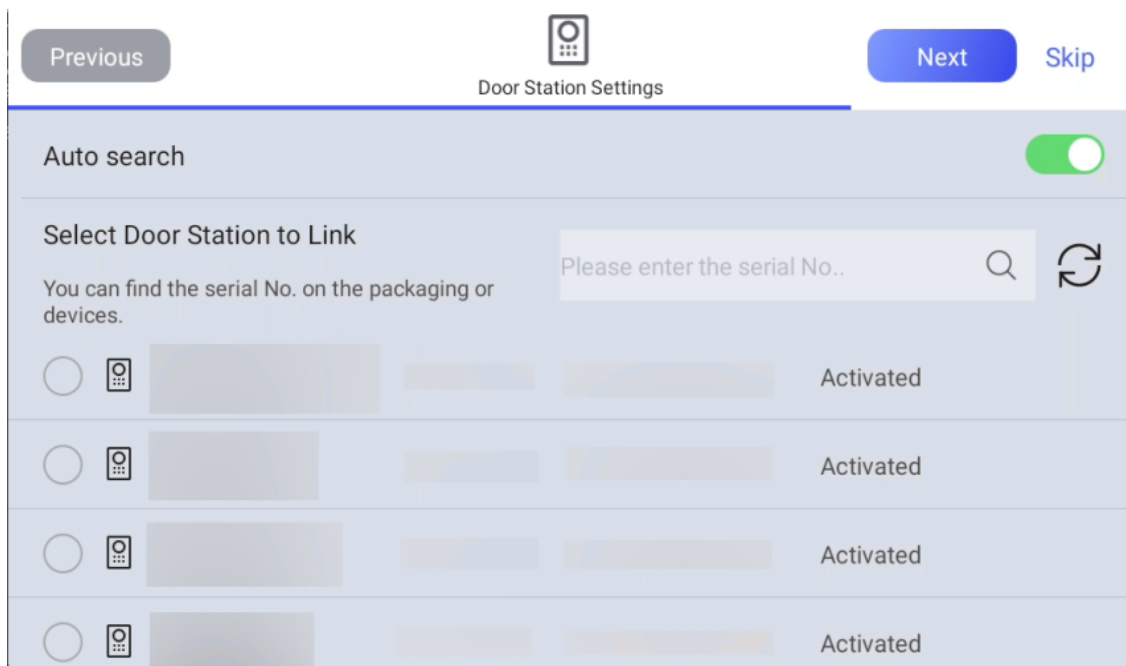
Previous

Door Station Settings

Next

Skip

Auto search

Select Door Station to Link

You can find the serial No. on the packaging or devices.

Please enter the serial No..

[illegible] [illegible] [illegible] Activated

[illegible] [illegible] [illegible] Activated

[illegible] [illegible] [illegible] Activated

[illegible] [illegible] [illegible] Activated